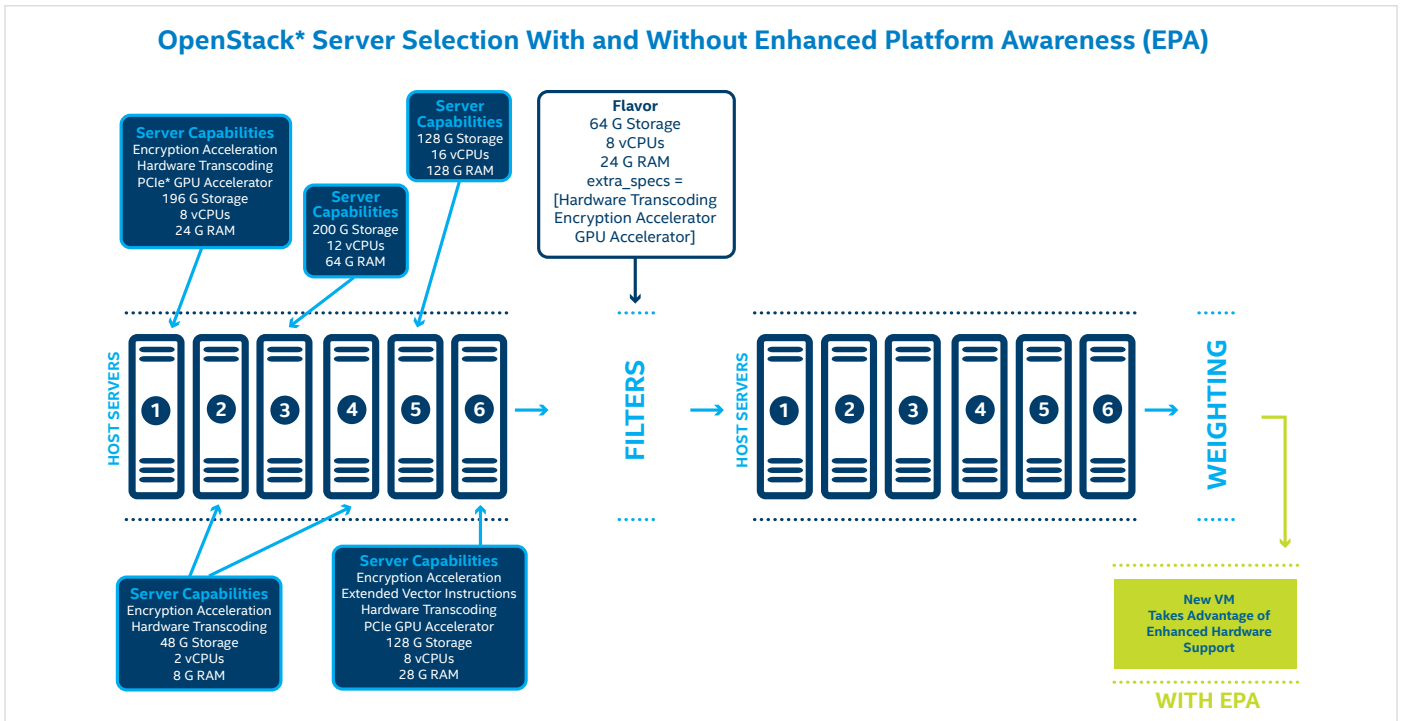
OpenStack* Server Selection With and Without Enhanced Platform Awareness (EPA)

Server Capabilities
Encryption Acceleration
Hardware Transcoding
PCIe* GPU Accelerator
196 G Storage
8 vCPUs
24 G RAM

Server Capabilities
200 G Storage
12 vCPUs
64 G RAM

Server Capabilities
128 G Storage
16 vCPUs
128 G RAM

Flavor
64 G Storage
8 vCPUs
24 G RAM
extra_specs =
[Hardware Transcoding
Encryption Accelerator
GPU Accelerator]

HOST SERVERS

1 2 3 4 5 6

FILTERS

HOST SERVERS

1 2 3 4 5 6

WEIGHTING

Server Capabilities
Encryption Acceleration
Hardware Transcoding
48 G Storage
2 vCPUs
8 G RAM

Server Capabilities
Encryption Acceleration
Extended Vector Instructions
Hardware Transcoding
PCIe GPU Accelerator
128 G Storage
8 vCPUs
28 G RAM

New VM
Takes Advantage of
Enhanced Hardware
Support

WITH EPA